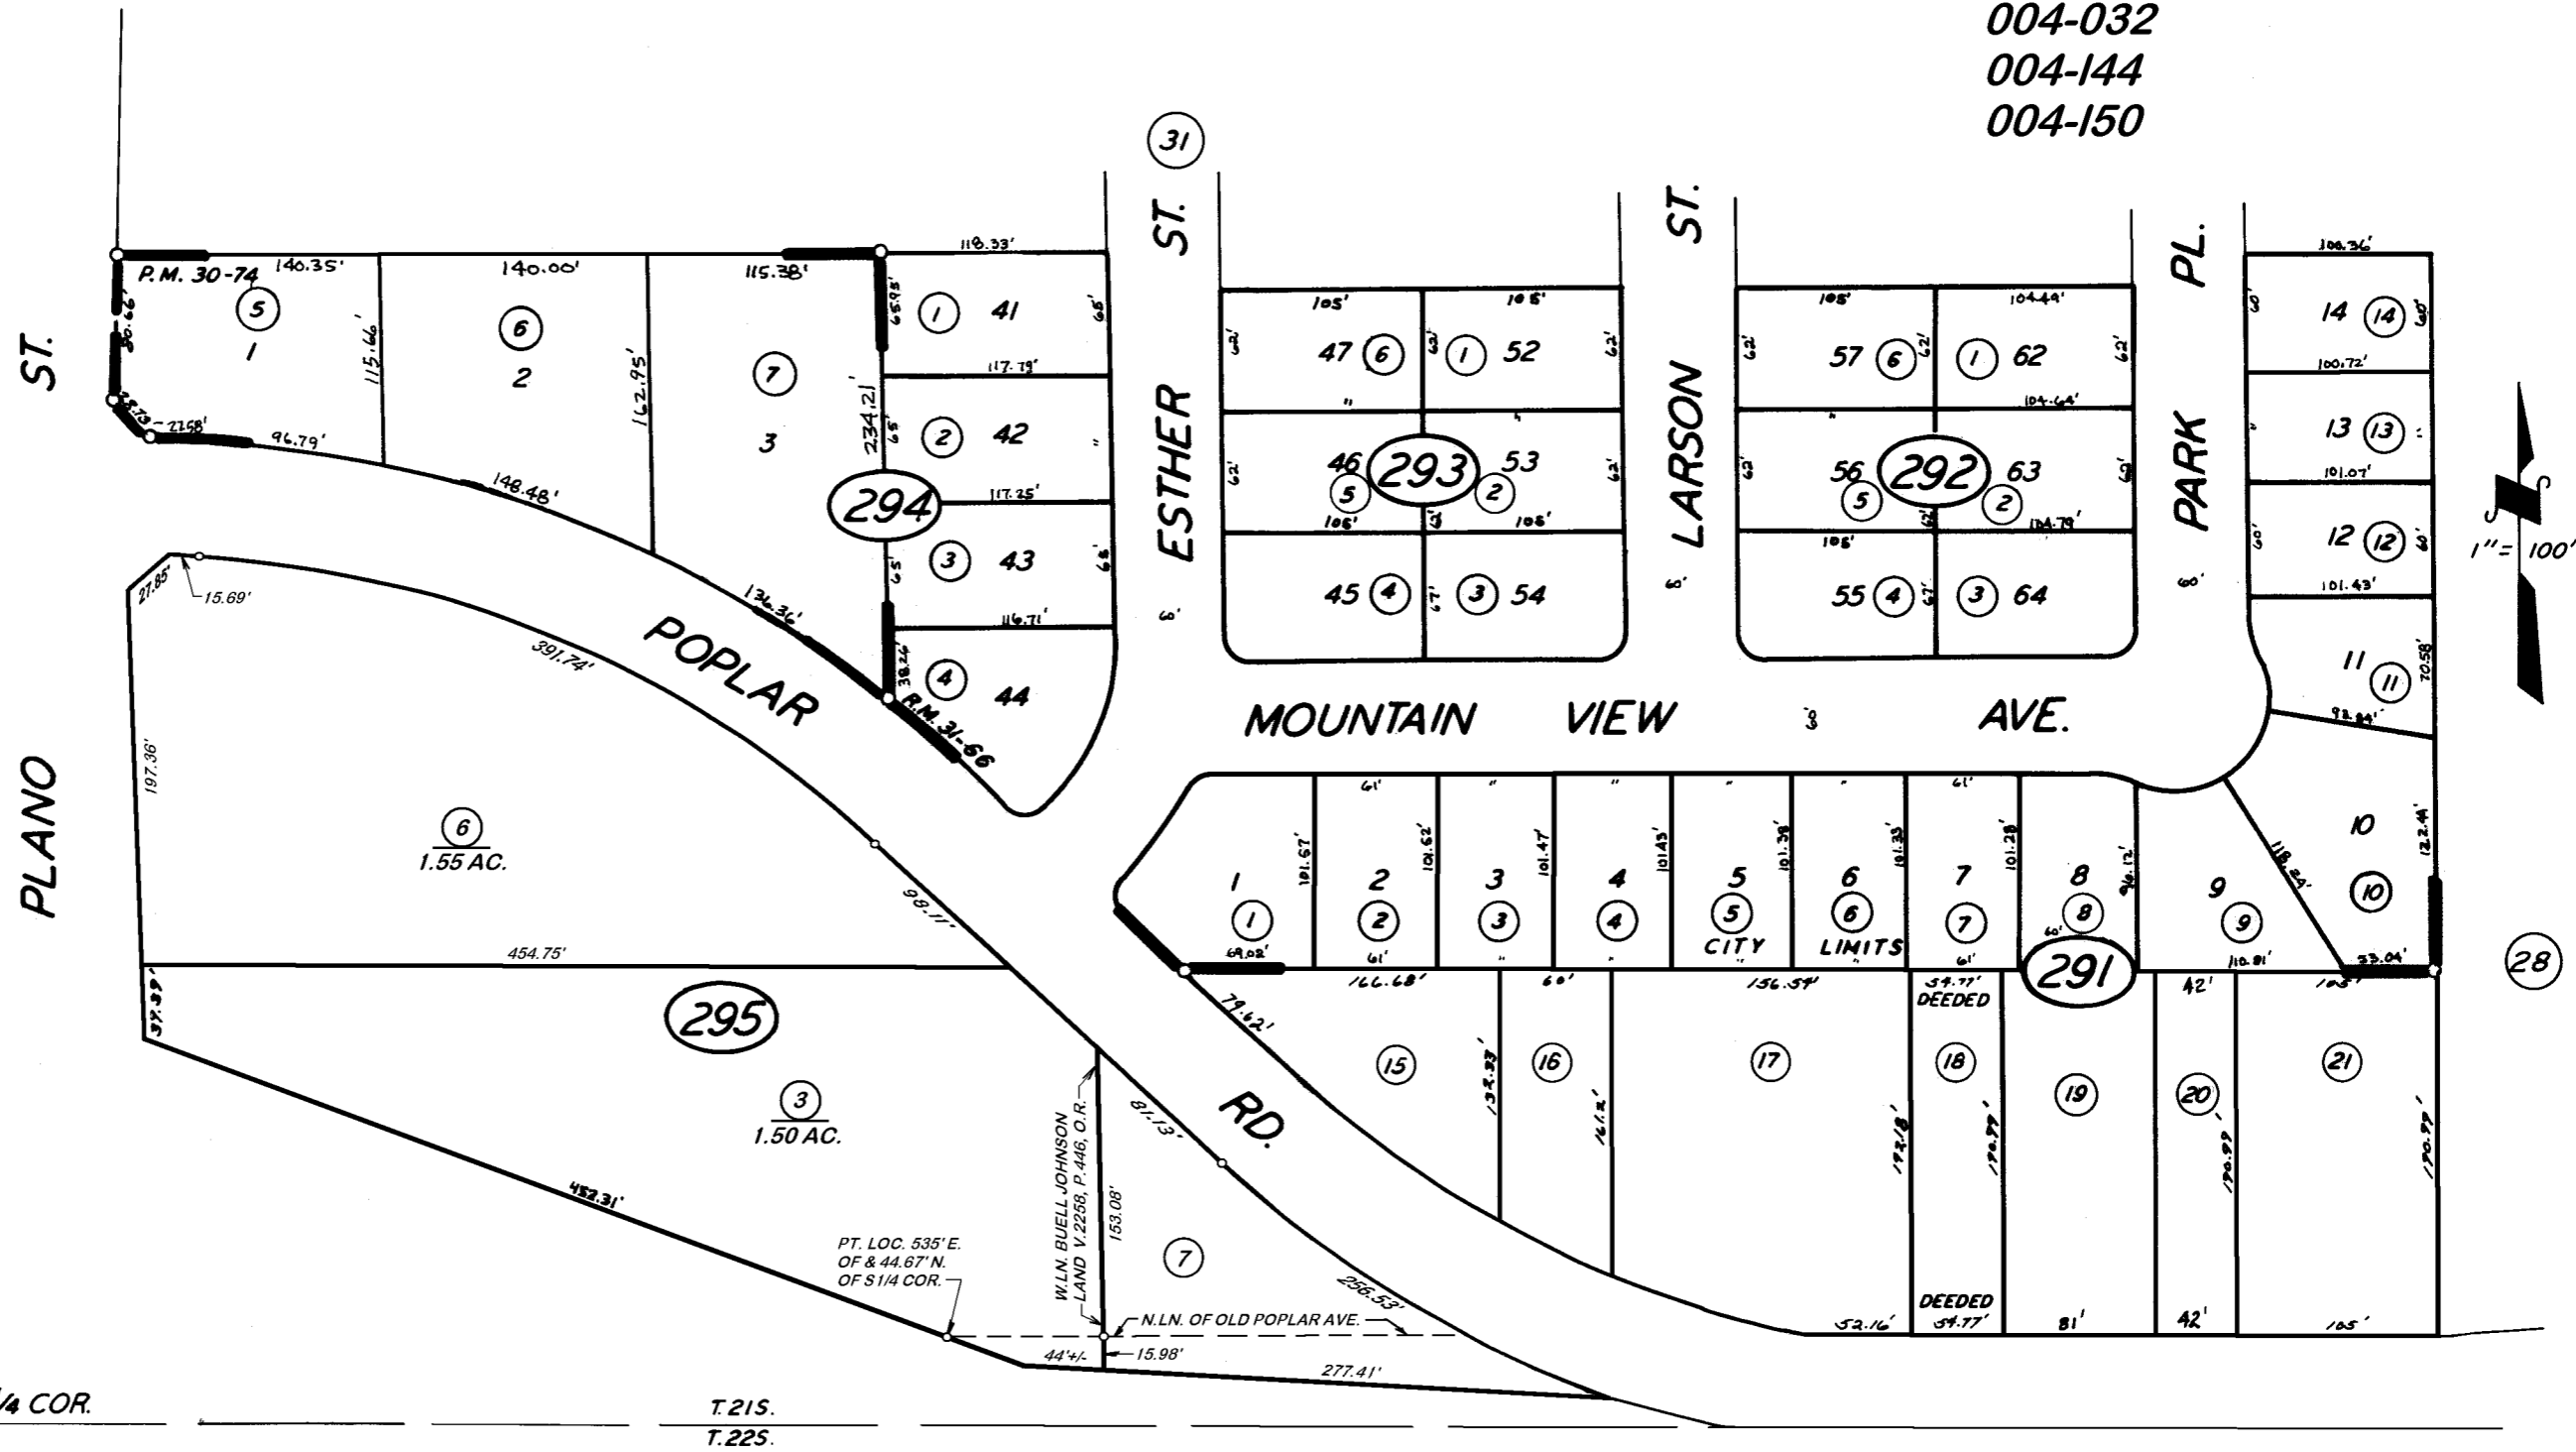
004-032
004-144
004-150

31

ST.
ESTHER ST.
LARSON ST.
PARK PL.
PLANO ST.

P.M. 30-74
140.35'
140.00'
115.38'
118.33'
5
1
6
2
7
3
115.66'
162.95'
234.21
96.79'
148.48'
294
1 41
2 42
3 43
4 44
117.79'
117.25'
116.71'
136.36'
R.M. 31-66

105' 105'
47 6
1 52
46 293 53
5 2
45 4
3 54
105' 105'

105' 104.44'
57 6
1 62
56 292 63
5 2
55 4
3 64
104.64'
104.79'

100.36'
14 14
100.72'
13 13
101.07'
12 12
101.43'
11 11
70.58'
92.44'
10
10
122.41'
1" = 100'

POPLAR RD.
MOUNTAIN VIEW AVE.

27.85'
15.69'
391.74'
197.36'
6
1.55 AC.
98.11'
454.75'

1 1
2 2
3 3
4 4
5 5
6 6
7 7
8 8
9 9
101.67'
101.62'
101.47'
101.43'
101.38'
101.33'
101.28'
96.12'
118.24'
69.02'
61'
CITY
LIMITS
291
166.68'
156.54'
110.81'
53.04'
28

39.39'
295
3
1.50 AC.
452.31'
79.62'
81.13'
153.08'
W.LN. BUELL JOHNSON LAND V.2258, P.446, O.R.
7
256.53'
PT. LOC. 535' E. OF & 44.67' N. OF S1/4 COR.
N.LN. OF OLD POPLAR AVE.
44'+/-
15.98'
277.41'

15
16
17
18
19
20
21
132.33'
161.2'
172.18'
190.99'
190.99'
190.99'
DEEDED 54.77'
DEEDED 54.77'
42'
42'
52.16'
81'
105'

1/4 COR.
T.21S.
T.22S.